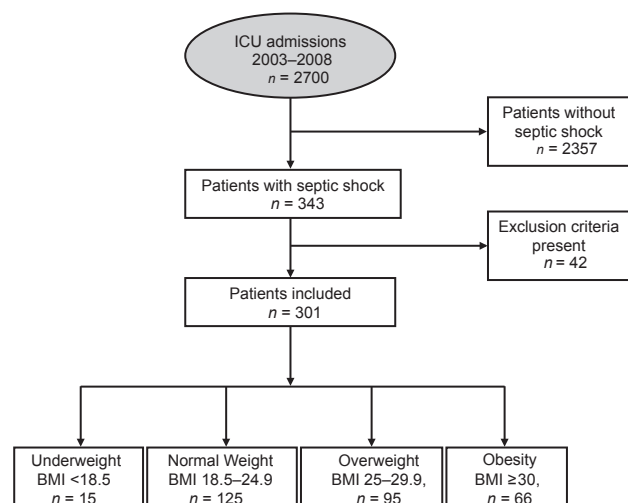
ICU admissions
2003–2008
$n$ = 2700

Patients without septic shock
$n$ = 2357

Patients with septic shock
$n$ = 343

Exclusion criteria present
$n$ = 42

Patients included
$n$ = 301

Underweight
BMI <18.5
$n$ = 15

Normal Weight
BMI 18.5–24.9
$n$ = 125

Overweight
BMI 25–29.9,
$n$ = 95

Obesity
BMI ≥30,
$n$ = 66